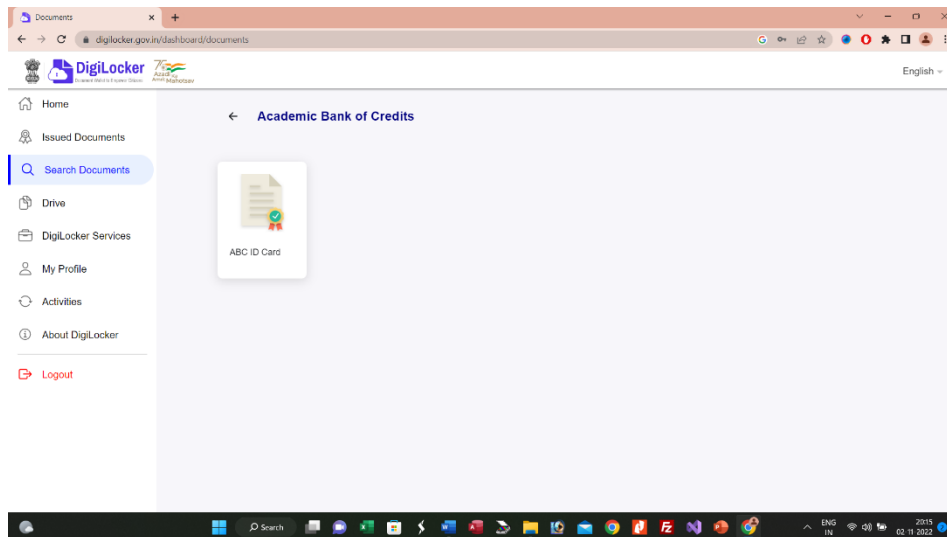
Documents

digilocker.gov.in/dashboard/documents

DigiLocker
Document Wallet to Empower Citizens

Azadi Ka Amrit Mahotsav

English

Home

Issued Documents

Search Documents

Drive

DigiLocker Services

My Profile

Activities

About DigiLocker

Logout

← Academic Bank of Credits

ABC ID Card

Search

ENG
IN

20:15
02-11-2022